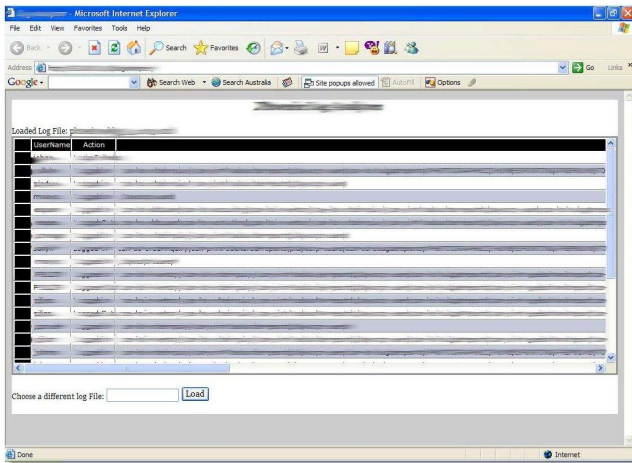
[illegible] - Microsoft Internet Explorer

File Edit View Favorites Tools Help

Back Search Favorites

Address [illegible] Go Links

Google Search Web Search Australia Site popups allowed AutoFill Options

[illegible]

Loaded Log File: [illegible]

| UserName | Action |
|---|---|
| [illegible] | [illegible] |

Choose a different log File: Load

Done Internet